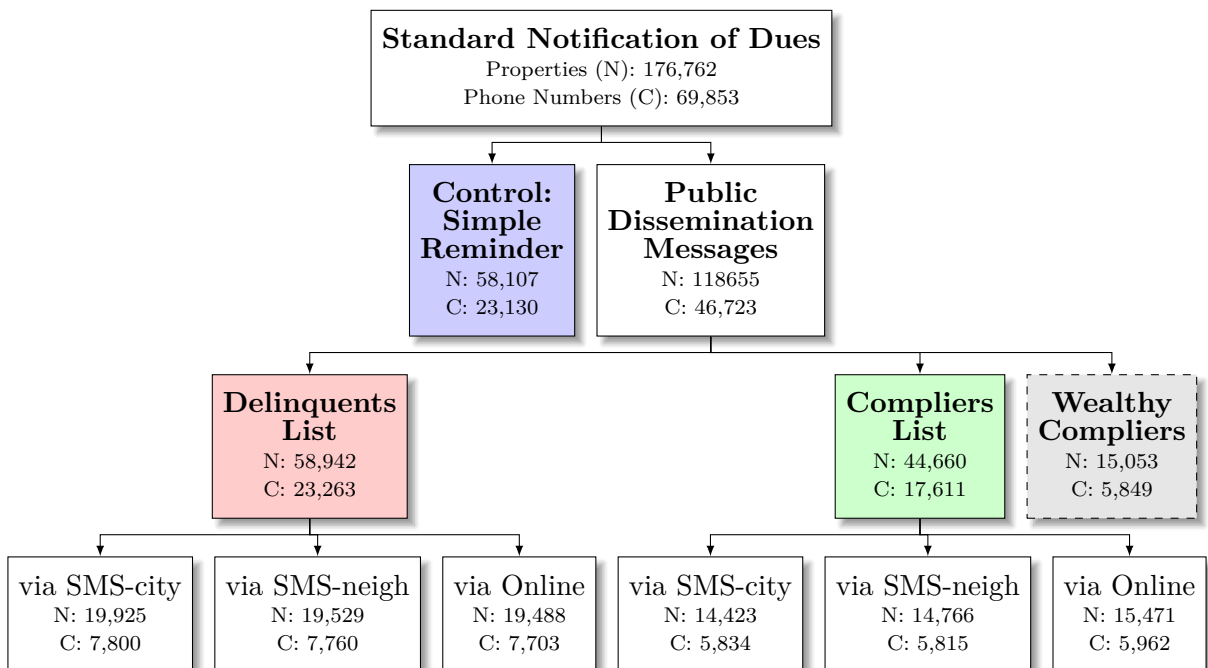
Standard Notification of Dues
Properties (N): 176,762
Phone Numbers (C): 69,853

Control: Simple Reminder
N: 58,107
C: 23,130

Public Dissemination Messages
N: 118655
C: 46,723

Delinquents List
N: 58,942
C: 23,263

Compliers List
N: 44,660
C: 17,611

Wealthy Compliers
N: 15,053
C: 5,849

via SMS-city
N: 19,925
C: 7,800

via SMS-neigh
N: 19,529
C: 7,760

via Online
N: 19,488
C: 7,703

via SMS-city
N: 14,423
C: 5,834

via SMS-neigh
N: 14,766
C: 5,815

via Online
N: 15,471
C: 5,962